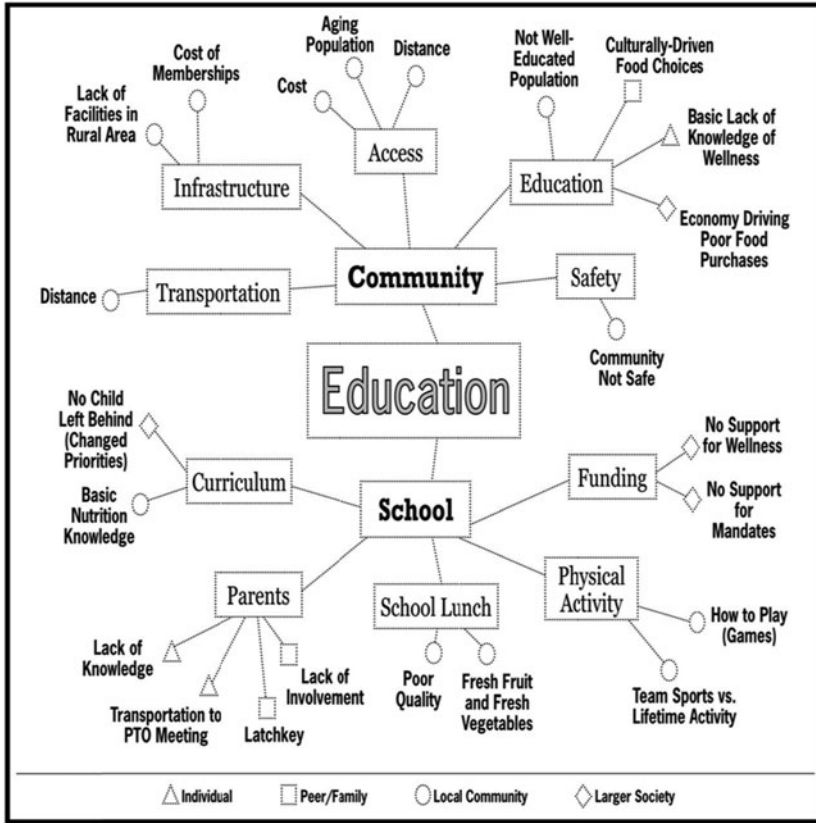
Aging Population

Cost of Memberships

Distance

Not Well-Educated Population

Culturally-Driven Food Choices

Lack of Facilities in Rural Area

Cost

Access

Basic Lack of Knowledge of Wellness

Infrastructure

Education

Economy Driving Poor Food Purchases

Distance

Transportation

Community

Safety

Community Not Safe

Education

No Child Left Behind (Changed Priorities)

No Support for Wellness

Curriculum

Funding

No Support for Mandates

Basic Nutrition Knowledge

School

Physical Activity

Parents

School Lunch

How to Play (Games)

Lack of Knowledge

Lack of Involvement

Poor Quality

Fresh Fruit and Fresh Vegetables

Team Sports vs. Lifetime Activity

Transportation to PTO Meeting

Latchkey

Individual

Peer/Family

Local Community

Larger Society